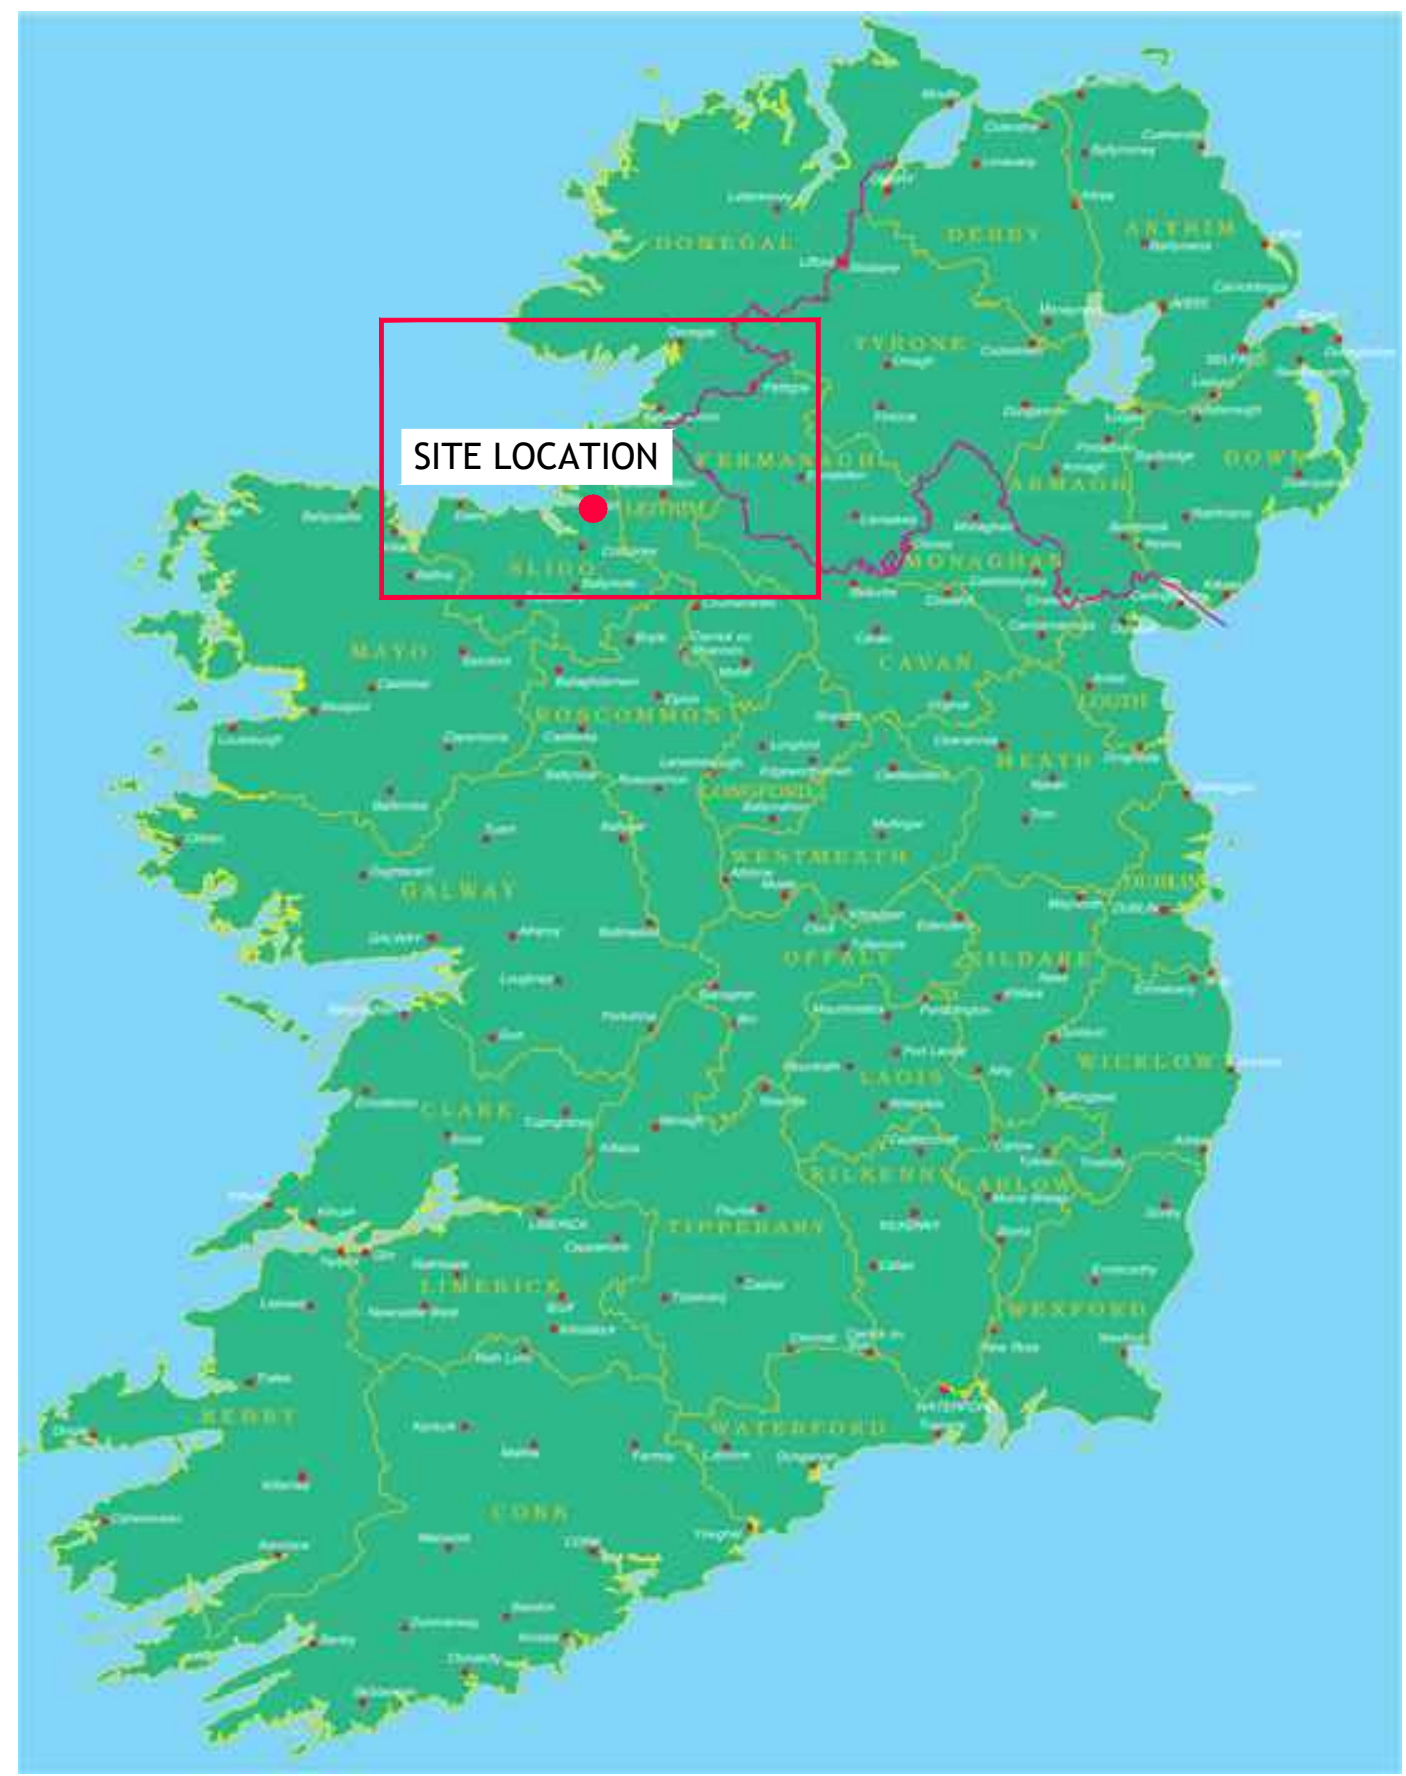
SITE LOCATION

DONEGAL
DERRY
ANTRIM
TYRONE
FERMANAGH
ARMAGH
DOWN
MONAGHAN
LEITRIM
SLIGO
MAYO
CAVAN
ROSCOMMON
LOUTH
LONGFORD
MEATH
WESTMEATH
GALWAY
DUBLIN
OFFALY
KILDARE
WICKLOW
LAOIS
CLARE
KILKENNY
CARLOW
TIPPERARY
LIMERICK
WEXFORD
KERRY
WATERFORD
CORK